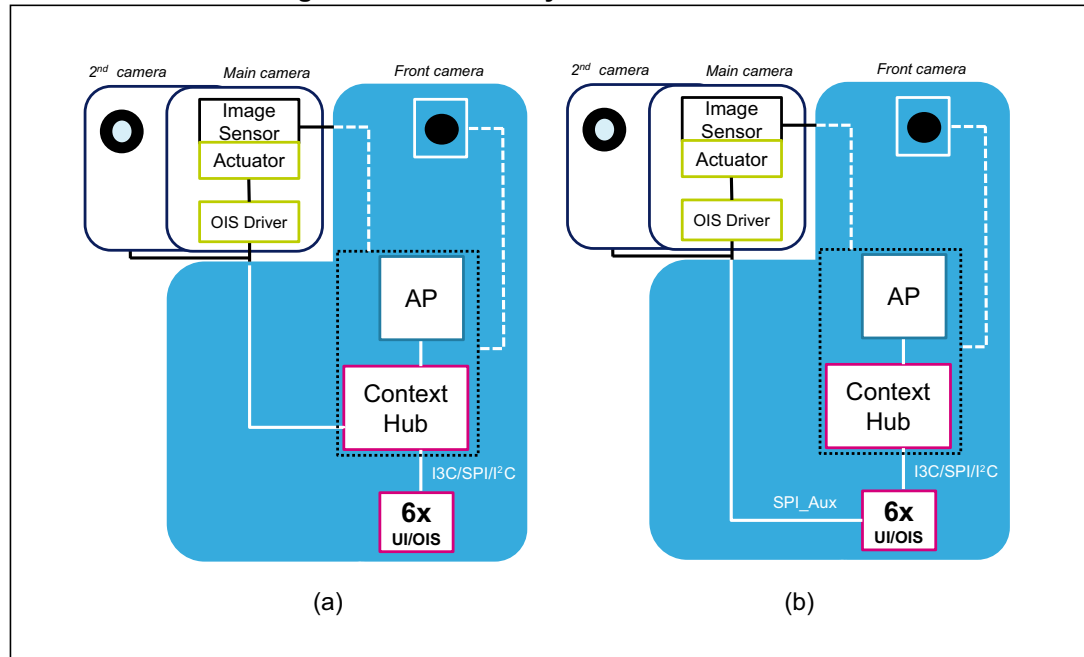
$2^{nd}$ camera

Main camera

Front camera

Image Sensor

Actuator

OIS Driver

AP

Context Hub

I3C/SPI/I$^2$C

6x UI/OIS

(a)

$2^{nd}$ camera

Main camera

Front camera

Image Sensor

Actuator

OIS Driver

AP

Context Hub

I3C/SPI/I$^2$C

SPI_Aux

6x UI/OIS

(b)